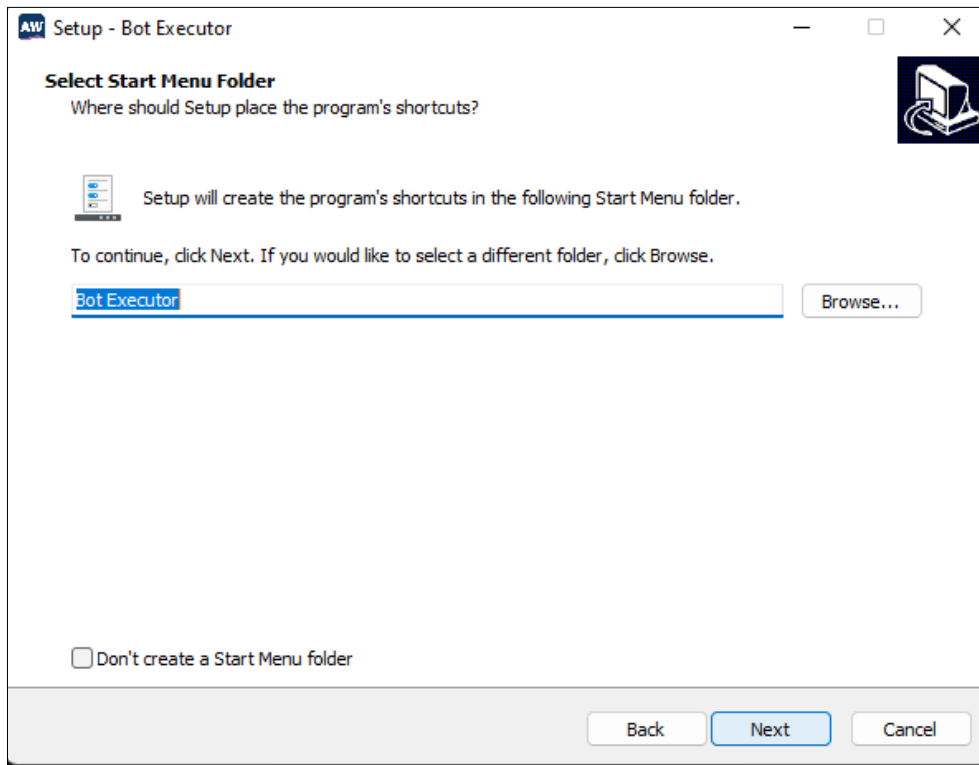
AW Setup - Bot Executor

Select Start Menu Folder
Where should Setup place the program's shortcuts?

Setup will create the program's shortcuts in the following Start Menu folder.

To continue, click Next. If you would like to select a different folder, click Browse.

Bot Executor

Browse...

Don't create a Start Menu folder

Back

Next

Cancel